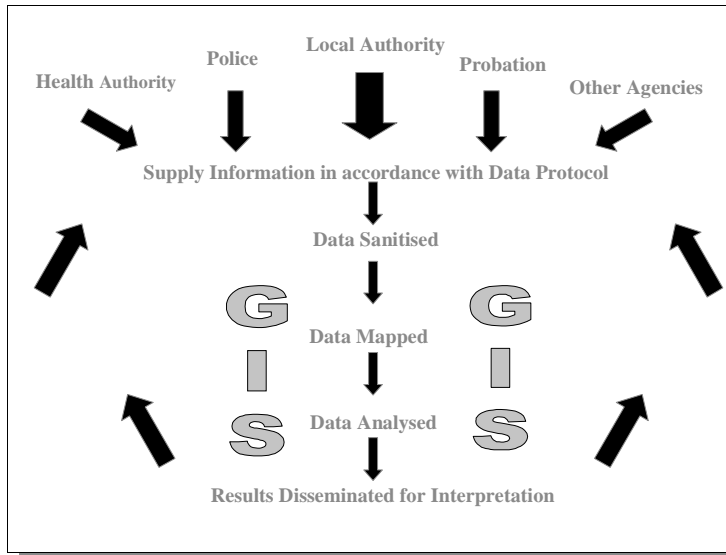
Health Authority

Police

Local Authority

Probation

Other Agencies

Supply Information in accordance with Data Protocol

Data Sanitised

G
I
S

Data Mapped

G
I
S

Data Analysed

Results Disseminated for Interpretation